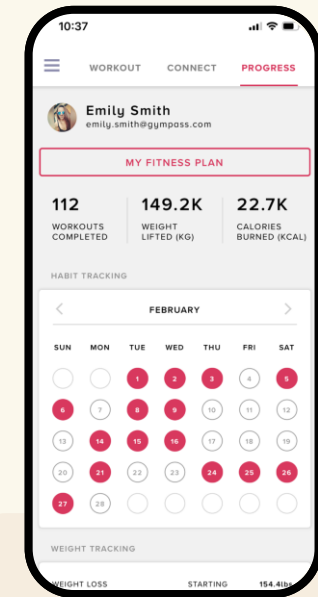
10:37

WORKOUT CONNECT PROGRESS

Emily Smith
emily.smith@gympass.com

MY FITNESS PLAN

| 112 | 149.2K | 22.7K |
|---|---|---|
| WORKOUTS COMPLETED | WEIGHT LIFTED (KG) | CALORIES BURNED (KCAL) |

HABIT TRACKING

< FEBRUARY >

| SUN | MON | TUE | WED | THU | FRI | SAT |
|---|---|---|---|---|---|---|
| | | 1 | 2 | 3 | 4 | 5 |
| 6 | 7 | 8 | 9 | 10 | 11 | 12 |
| 13 | 14 | 15 | 16 | 17 | 18 | 19 |
| 20 | 21 | 22 | 23 | 24 | 25 | 26 |
| 27 | 28 | | | | | |

WEIGHT TRACKING

WEIGHT LOSS STARTING 154.4lbs